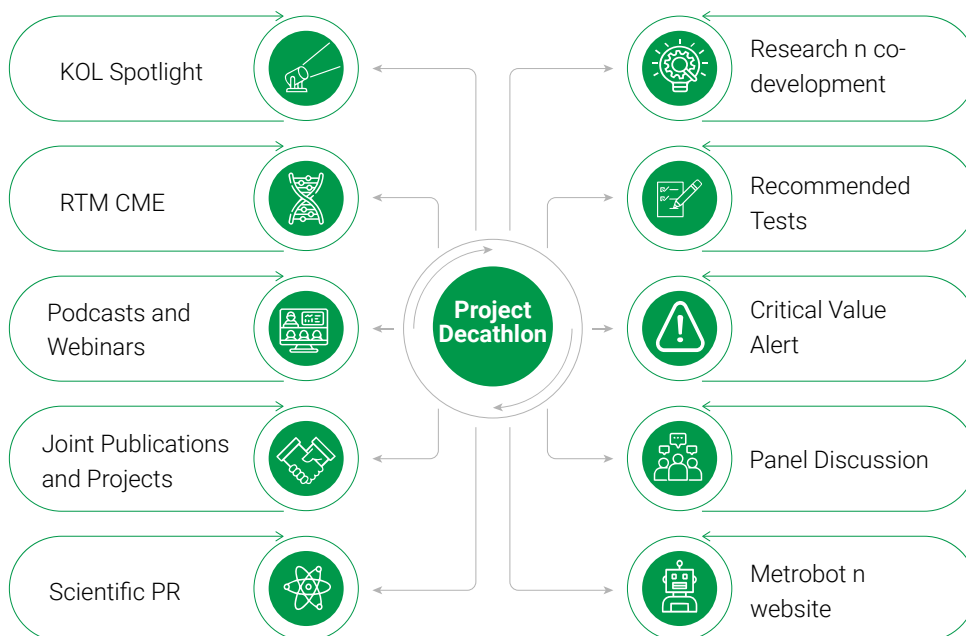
Project Decathlon

KOL Spotlight

RTM CME

Podcasts and Webinars

Joint Publications and Projects

Scientific PR

Research n co-development

Recommended Tests

Critical Value Alert

Panel Discussion

Metrobot n website